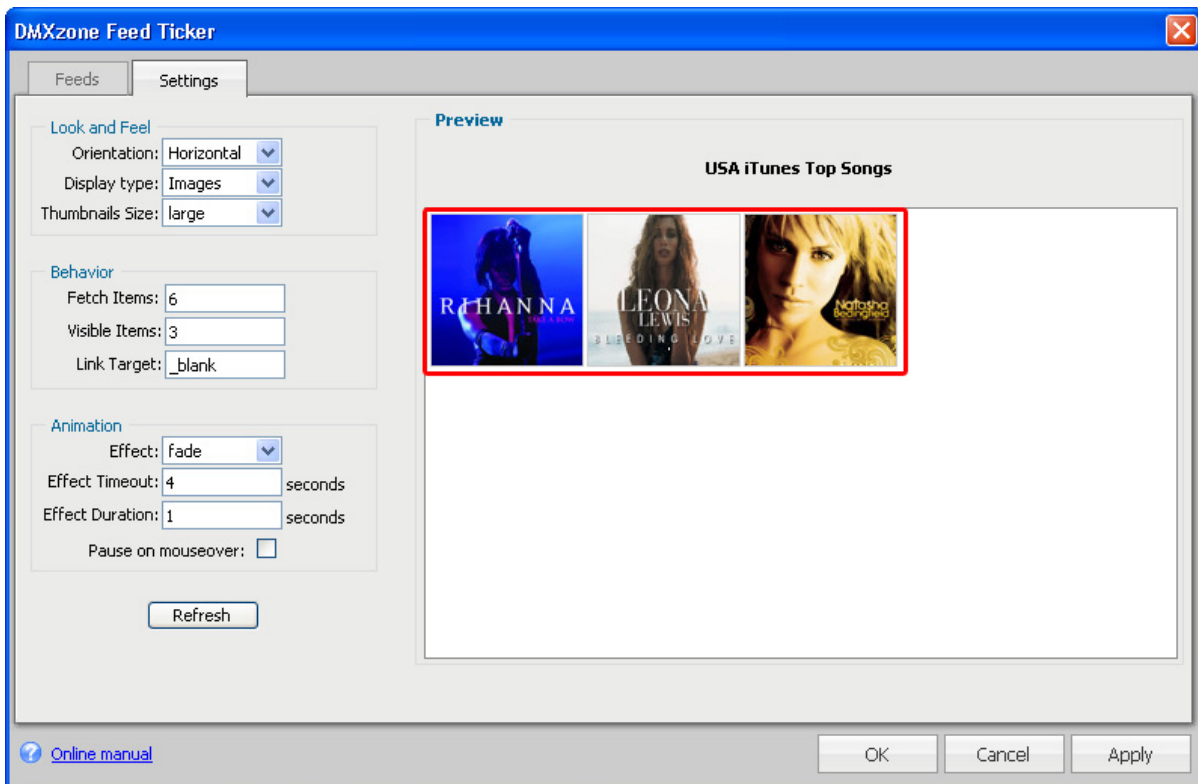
DMXzone Feed Ticker

Feeds

Settings

Look and Feel

Orientation: Horizontal

Display type: Images

Thumbnails Size: large

Behavior

Fetch Items: 6

Visible Items: 3

Link Target: _blank

Animation

Effect: fade

Effect Timeout: 4 seconds

Effect Duration: 1 seconds

Pause on mouseover:

Refresh

Preview

USA iTunes Top Songs

RIHANNA

TAKE A BOW

LEONA LEWIS

BLEEDING LOVE

Natasha Bedingfield

Online manual

OK

Cancel

Apply